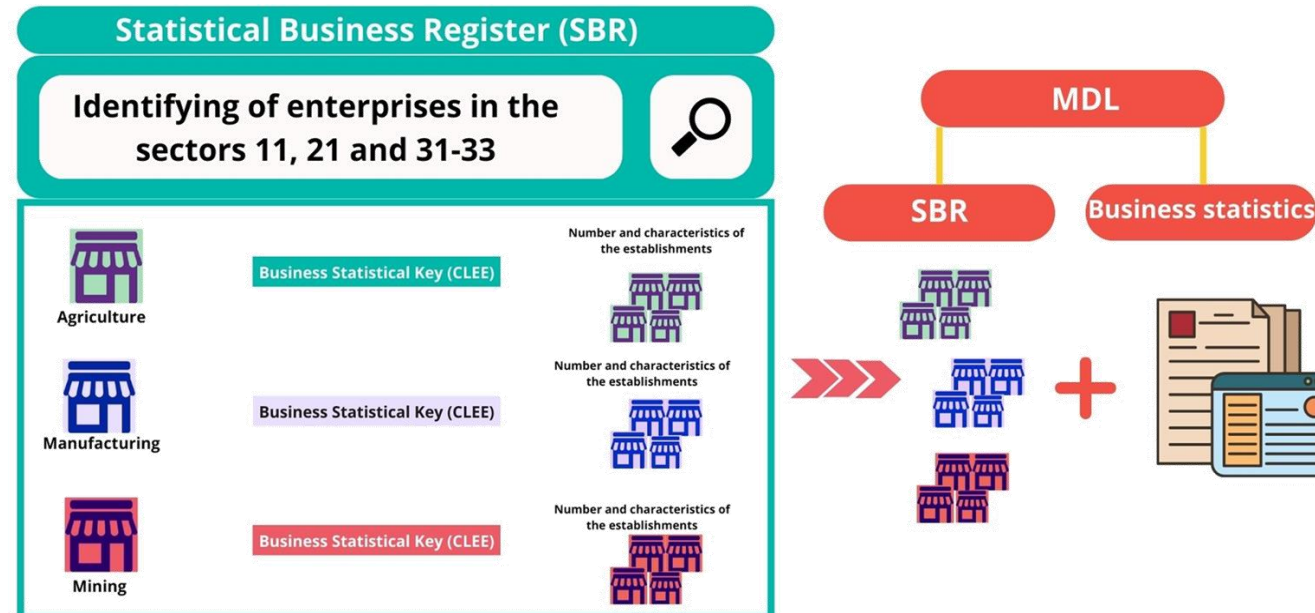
Statistical Business Register (SBR)

Identifying of enterprises in the sectors 11, 21 and 31-33

Agriculture

Business Statistical Key (CLEE)

Number and characteristics of the establishments

Manufacturing

Business Statistical Key (CLEE)

Number and characteristics of the establishments

Mining

Business Statistical Key (CLEE)

Number and characteristics of the establishments

MDL

SBR

Business statistics